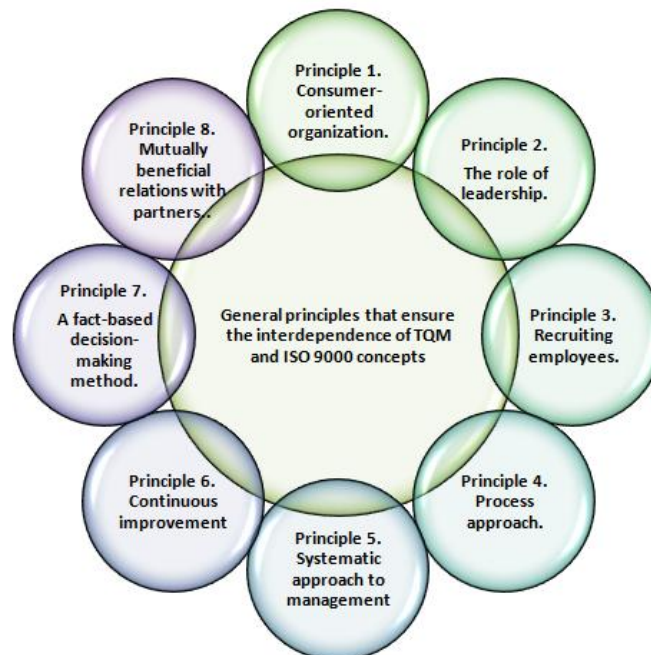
General principles that ensure the interdependence of TQM and ISO 9000 concepts

Principle 1. Consumer-oriented organization.

Principle 2. The role of leadership.

Principle 3. Recruiting employees.

Principle 4. Process approach.

Principle 5. Systematic approach to management

Principle 6. Continuous improvement

Principle 7. A fact-based decision-making method.

Principle 8. Mutually beneficial relations with partners..